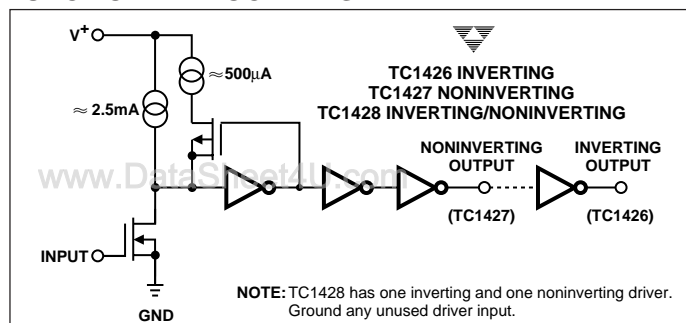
$V^+$

$\approx 500\mu A$

$\approx 2.5mA$

TC1426 INVERTING
TC1427 NONINVERTING
TC1428 INVERTING/NONINVERTING

www.DataSheet4U.com

NONINVERTING OUTPUT

INVERTING OUTPUT

(TC1427)

(TC1426)

INPUT

GND

NOTE: TC1428 has one inverting and one noninverting driver. Ground any unused driver input.